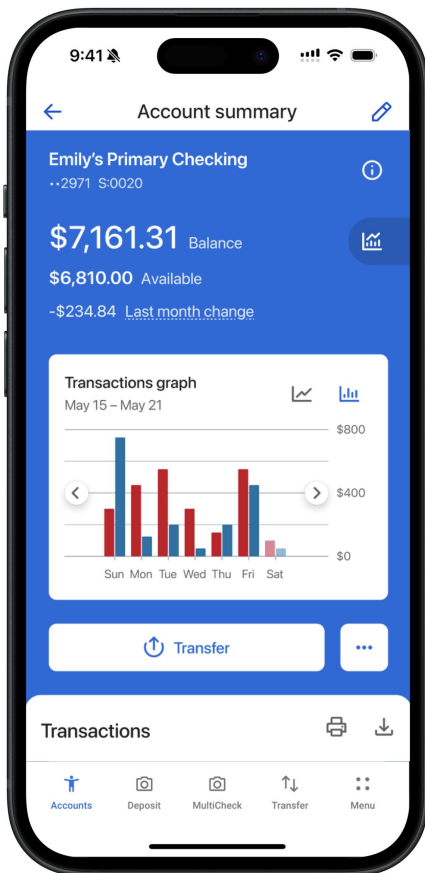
9:41

Account summary

Emily's Primary Checking
••2971 S:0020

$7,161.31 Balance

$6,810.00 Available

-$234.84 Last month change

Transactions graph
May 15 – May 21

$800
$400
$0

Sun Mon Tue Wed Thu Fri Sat

Transfer

•••

Transactions

Accounts Deposit MultiCheck Transfer Menu